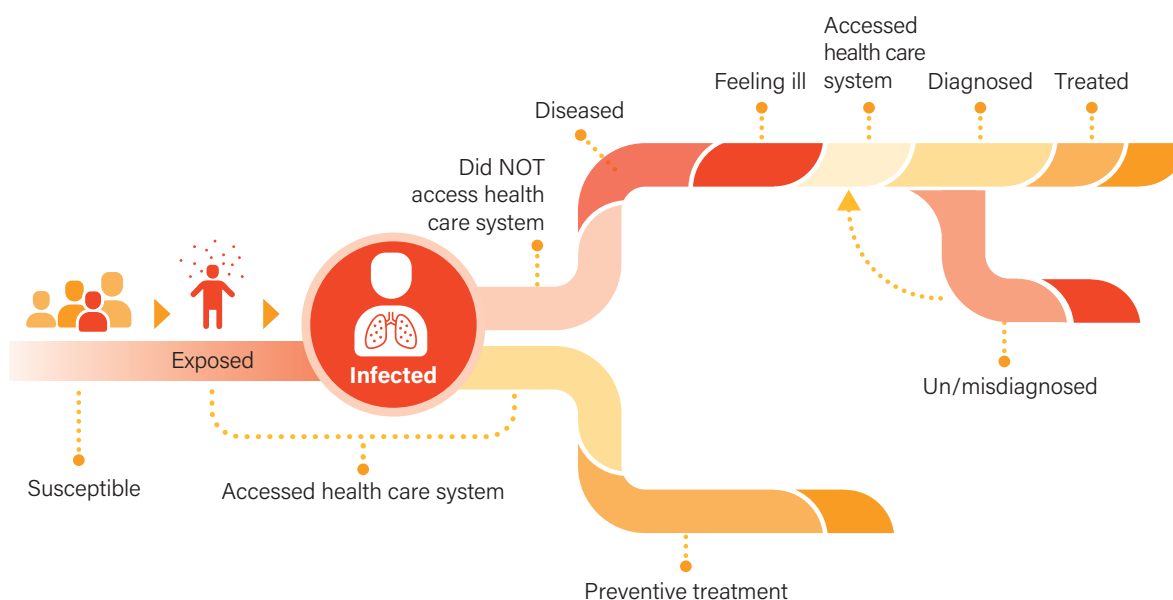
Accessed health care system

Feeling ill

Diagnosed

Treated

Diseased

Did NOT access health care system

Exposed

Infected

Un/misdiagnosed

Susceptible

Accessed health care system

Preventive treatment